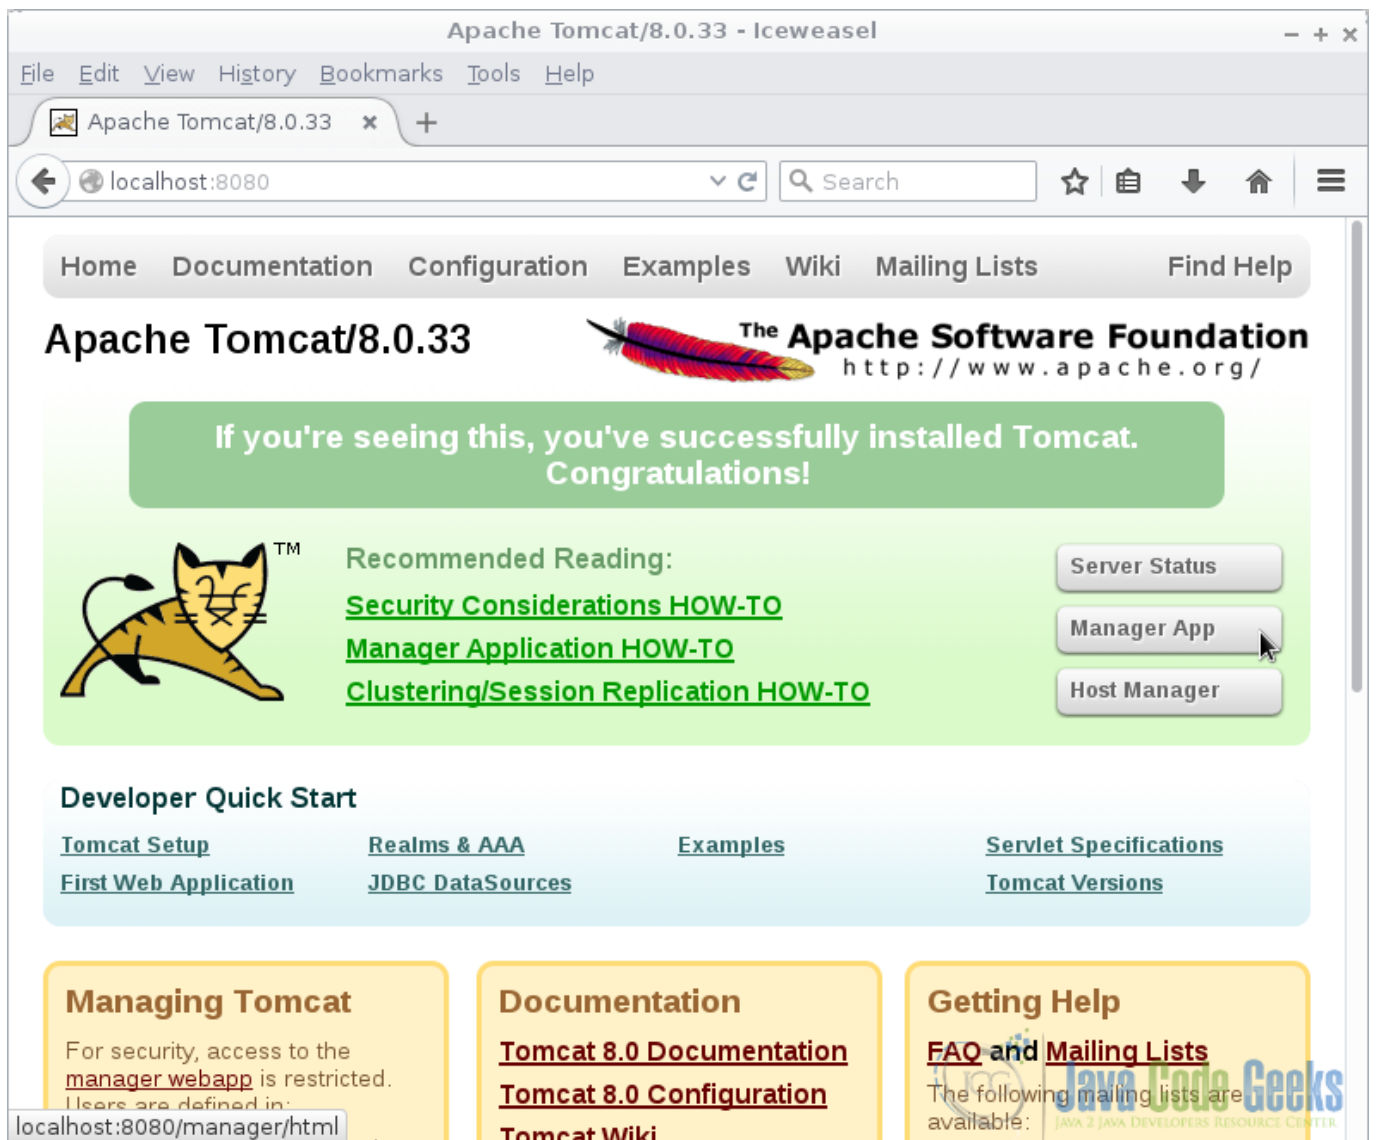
Apache Tomcat/8.0.33 - Iceweasel

File Edit View History Bookmarks Tools Help

Apache Tomcat/8.0.33 ×

localhost:8080

Search

Home Documentation Configuration Examples Wiki Mailing Lists Find Help

Apache Tomcat/8.0.33

The Apache Software Foundation
http://www.apache.org/

If you're seeing this, you've successfully installed Tomcat. Congratulations!

TM

Recommended Reading:

Security Considerations HOW-TO

Manager Application HOW-TO

Clustering/Session Replication HOW-TO

Server Status

Manager App

Host Manager

Developer Quick Start

Tomcat Setup

First Web Application

Realms & AAA

JDBC DataSources

Examples

Servlet Specifications

Tomcat Versions

Managing Tomcat

For security, access to the manager webapp is restricted. Users are defined in:

Documentation

Tomcat 8.0 Documentation

Tomcat 8.0 Configuration

Tomcat Wiki

Getting Help

FAQ and Mailing Lists

The following mailing lists are available:

Java Code Geeks
JAVA 2 JAVA DEVELOPERS RESOURCE CENTER

localhost:8080/manager/html